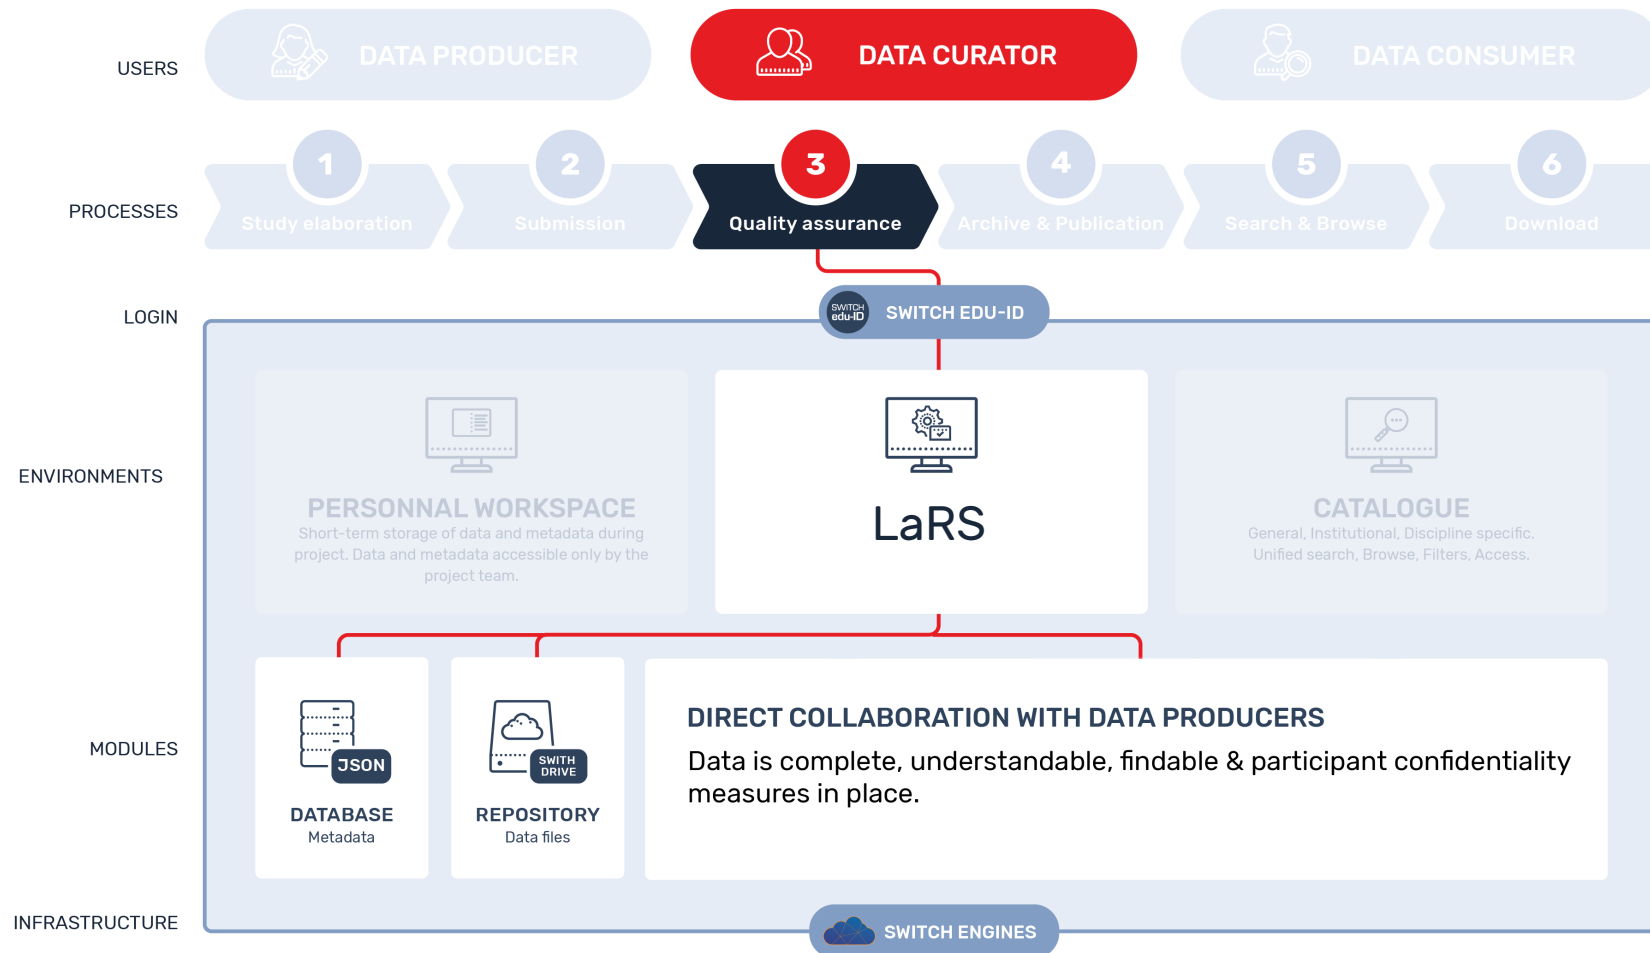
USERS

DATA PRODUCER

DATA CURATOR

DATA CONSUMER

PROCESSES

1
Study elaboration

2
Submission

3
Quality assurance

4
Archive & Publication

5
Search & Browse

6
Download

LOGIN

SWITCH edu-ID

SWITCH EDU-ID

ENVIRONMENTS

PERSONNAL WORKSPACE
Short-term storage of data and metadata during project. Data and metadata accessible only by the project team.

LaRS

CATALOGUE
General, Institutional, Discipline specific. Unified search, Browse, Filters, Access.

MODULES

JSON
DATABASE
Metadata

SWITH DRIVE
REPOSITORY
Data files

DIRECT COLLABORATION WITH DATA PRODUCERS
Data is complete, understandable, findable & participant confidentiality measures in place.

INFRASTRUCTURE

SWITCH ENGINES